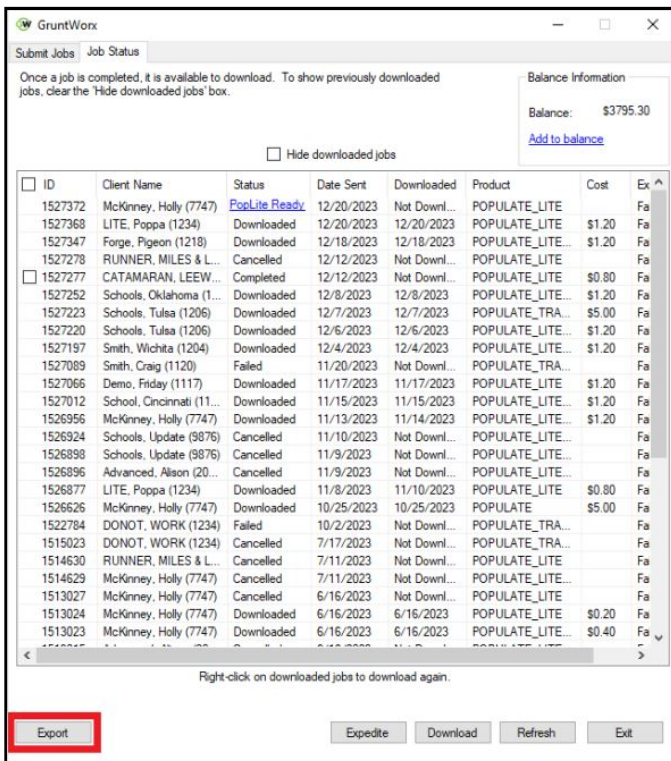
GruntWorx

Submit Jobs | Job Status

Once a job is completed, it is available to download. To show previously downloaded jobs, clear the 'Hide downloaded jobs' box.

Balance Information

Balance: $3795.30

Add to balance

Hide downloaded jobs

| ID | Client Name | Status | Date Sent | Downloaded | Product | Cost | Ex |
|---|---|---|---|---|---|---|---|
| 1527372 | McKinney, Holly (7747) | PopLite Ready | 12/20/2023 | Not Downl... | POPULATE_LITE | | Fa |
| 1527368 | LITE, Poppa (1234) | Downloaded | 12/20/2023 | 12/20/2023 | POPULATE_LITE | $1.20 | Fa |
| 1527347 | Forge, Pigeon (1218) | Downloaded | 12/18/2023 | 12/18/2023 | POPULATE_LITE | $1.20 | Fa |
| 1527278 | RUNNER, MILES & L... | Cancelled | 12/12/2023 | Not Downl... | POPULATE_LITE | | Fa |
| 1527277 | CATAMARAN, LEEW... | Completed | 12/12/2023 | Not Downl... | POPULATE_LITE | $0.80 | Fa |
| 1527252 | Schools, Oklahoma (1... | Downloaded | 12/8/2023 | 12/8/2023 | POPULATE_LITE... | $1.20 | Fa |
| 1527223 | Schools, Tulsa (1206) | Downloaded | 12/7/2023 | 12/7/2023 | POPULATE_TRA... | $5.00 | Fa |
| 1527220 | Schools, Tulsa (1206) | Downloaded | 12/6/2023 | 12/6/2023 | POPULATE_LITE... | $1.20 | Fa |
| 1527197 | Smith, Wichita (1204) | Downloaded | 12/4/2023 | 12/4/2023 | POPULATE_LITE... | $1.20 | Fa |
| 1527089 | Smith, Craig (1120) | Failed | 11/20/2023 | Not Downl... | POPULATE_TRA... | | Fa |
| 1527066 | Demo, Friday (1117) | Downloaded | 11/17/2023 | 11/17/2023 | POPULATE_LITE | $1.20 | Fa |
| 1527012 | School, Cincinnati (11... | Downloaded | 11/15/2023 | 11/15/2023 | POPULATE_LITE... | $1.20 | Fa |
| 1526956 | McKinney, Holly (7747) | Downloaded | 11/13/2023 | 11/14/2023 | POPULATE_LITE... | $1.20 | Fa |
| 1526924 | Schools, Update (9876) | Cancelled | 11/10/2023 | Not Downl... | POPULATE_LITE... | | Fa |
| 1526898 | Schools, Update (9876) | Cancelled | 11/9/2023 | Not Downl... | POPULATE_LITE... | | Fa |
| 1526896 | Advanced, Alison (20... | Cancelled | 11/9/2023 | Not Downl... | POPULATE_LITE... | | Fa |
| 1526877 | LITE, Poppa (1234) | Downloaded | 11/8/2023 | 11/10/2023 | POPULATE_LITE | $0.80 | Fa |
| 1526626 | McKinney, Holly (7747) | Downloaded | 10/25/2023 | 10/25/2023 | POPULATE | $5.00 | Fa |
| 1522784 | DONOT, WORK (1234) | Failed | 10/2/2023 | Not Downl... | POPULATE_TRA... | | Fa |
| 1515023 | DONOT, WORK (1234) | Cancelled | 7/17/2023 | Not Downl... | POPULATE_TRA... | | Fa |
| 1514630 | RUNNER, MILES & L... | Cancelled | 7/11/2023 | Not Downl... | POPULATE_LITE | | Fa |
| 1514629 | McKinney, Holly (7747) | Cancelled | 7/11/2023 | Not Downl... | POPULATE_LITE... | | Fa |
| 1513027 | McKinney, Holly (7747) | Cancelled | 6/16/2023 | Not Downl... | POPULATE_LITE | | Fa |
| 1513024 | McKinney, Holly (7747) | Downloaded | 6/16/2023 | 6/16/2023 | POPULATE_LITE | $0.20 | Fa |
| 1513023 | McKinney, Holly (7747) | Downloaded | 6/16/2023 | 6/16/2023 | POPULATE_LITE... | $0.40 | Fa |

Right-click on downloaded jobs to download again.

Export | Expedite | Download | Refresh | Exit